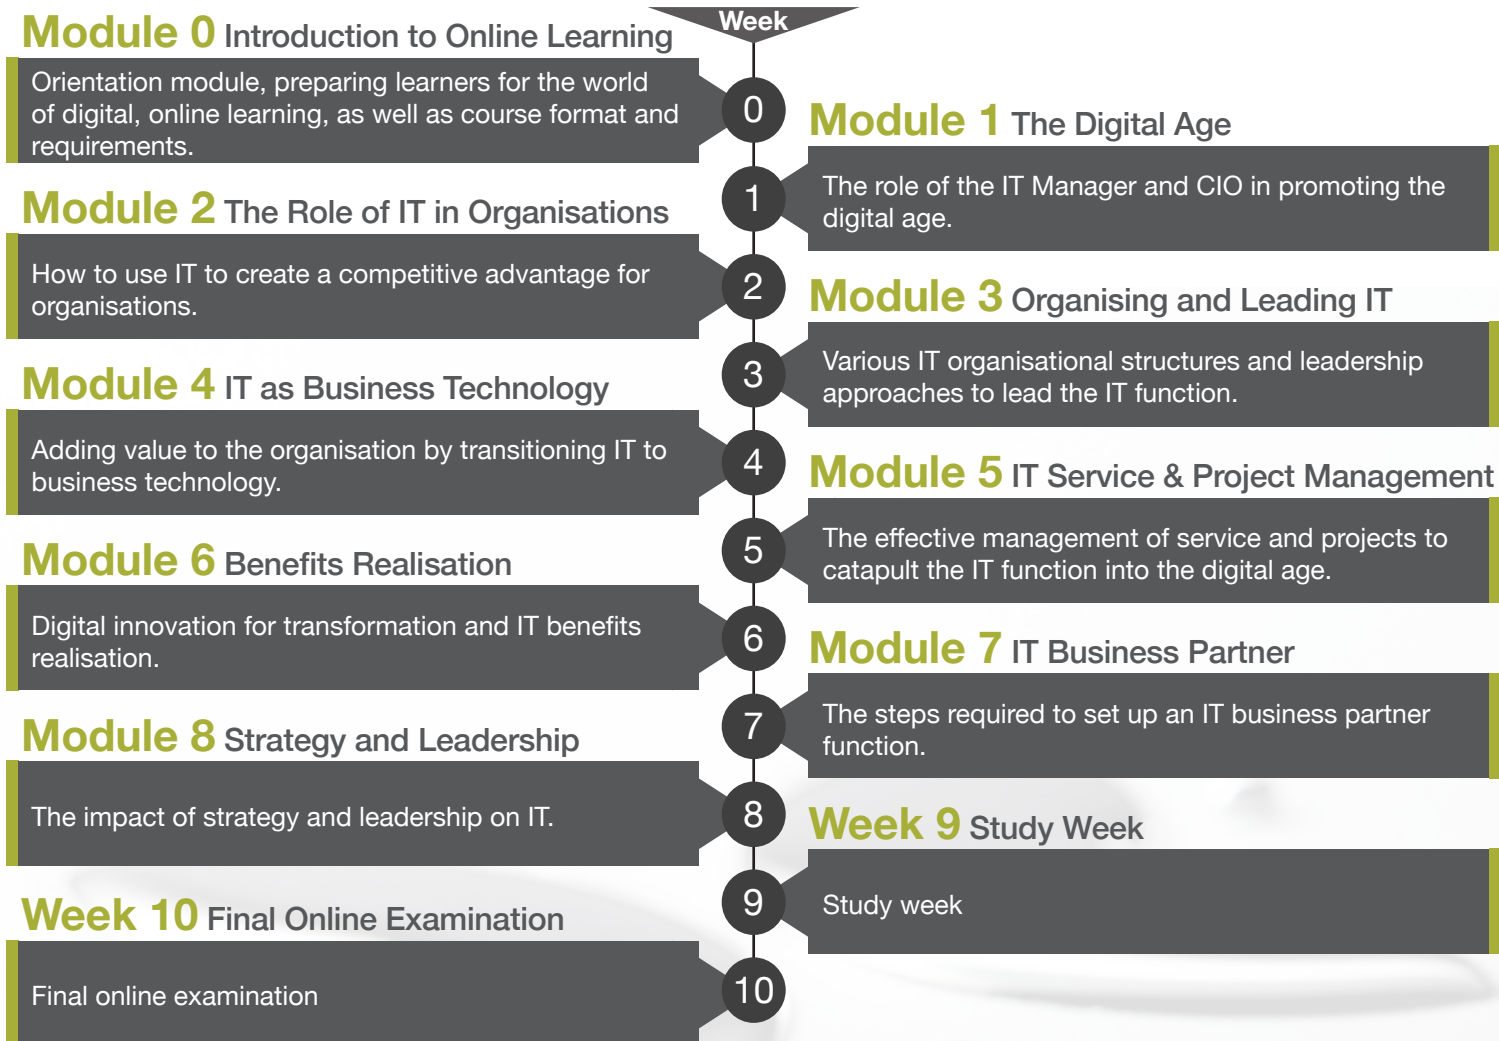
Week

Module 0 Introduction to Online Learning

Orientation module, preparing learners for the world of digital, online learning, as well as course format and requirements.

0

Module 1 The Digital Age

The role of the IT Manager and CIO in promoting the digital age.

1

Module 2 The Role of IT in Organisations

How to use IT to create a competitive advantage for organisations.

2

Module 3 Organising and Leading IT

Various IT organisational structures and leadership approaches to lead the IT function.

3

Module 4 IT as Business Technology

Adding value to the organisation by transitioning IT to business technology.

4

Module 5 IT Service & Project Management

The effective management of service and projects to catapult the IT function into the digital age.

5

Module 6 Benefits Realisation

Digital innovation for transformation and IT benefits realisation.

6

Module 7 IT Business Partner

The steps required to set up an IT business partner function.

7

Module 8 Strategy and Leadership

The impact of strategy and leadership on IT.

8

Week 9 Study Week

Study week

9

Week 10 Final Online Examination

Final online examination

10